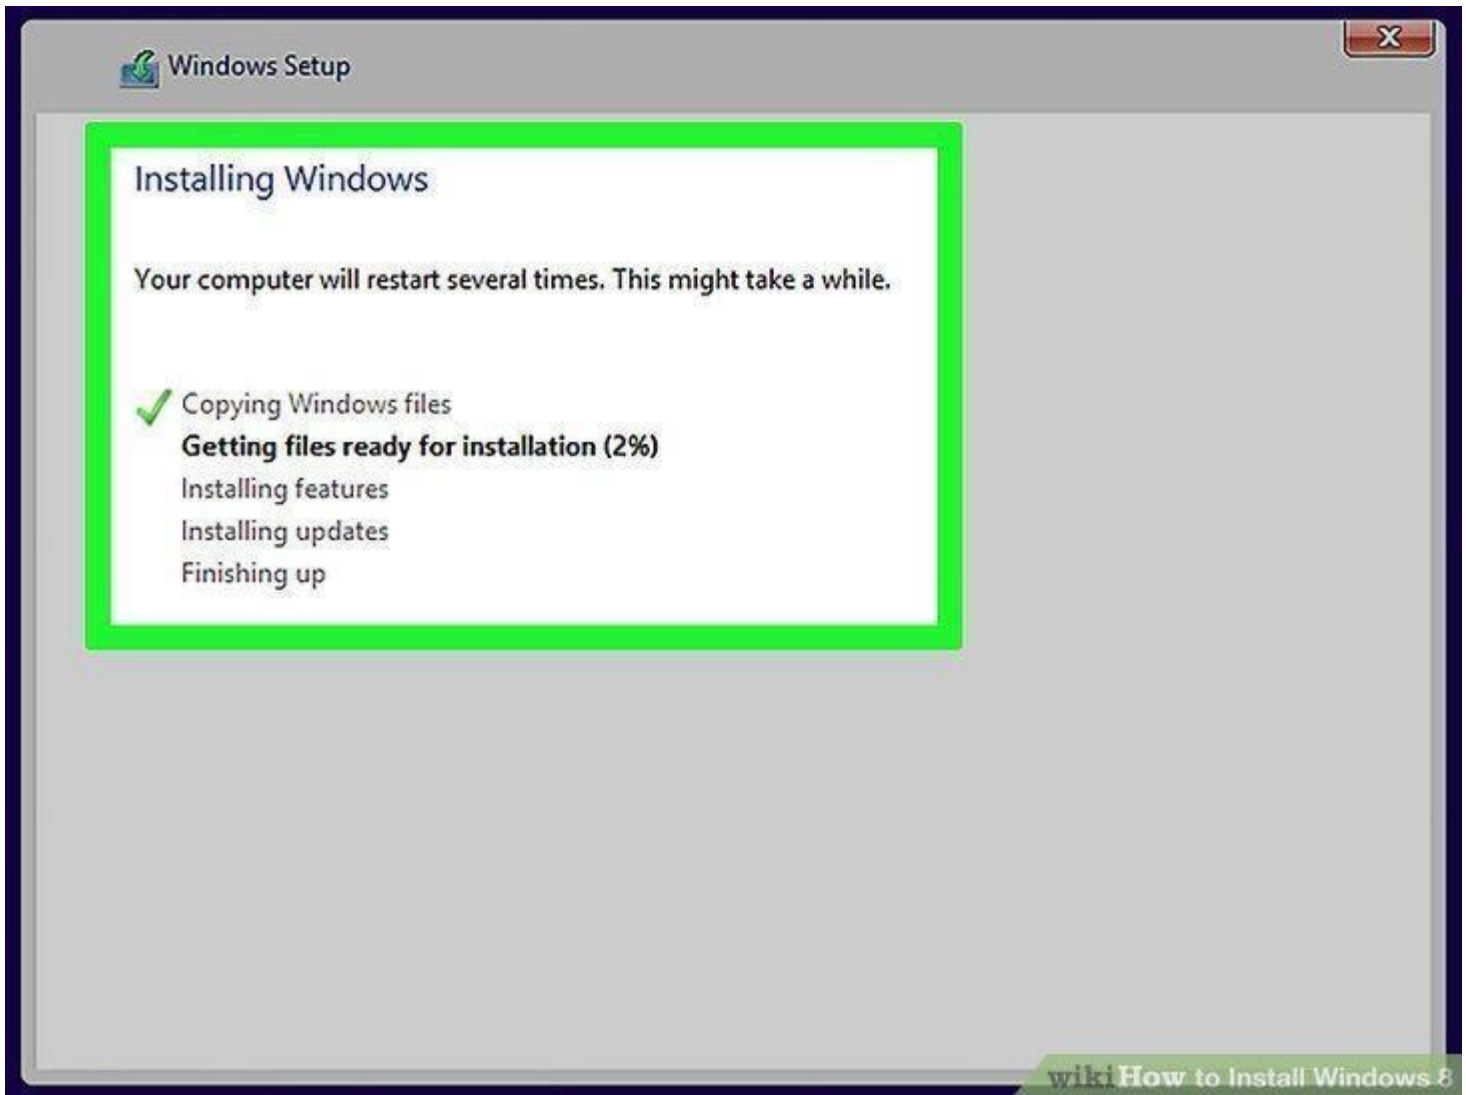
Windows Setup

X

Installing Windows

Your computer will restart several times. This might take a while.

Copying Windows files
Getting files ready for installation (2%)
Installing features
Installing updates
Finishing up

wikiHow to Install Windows 8